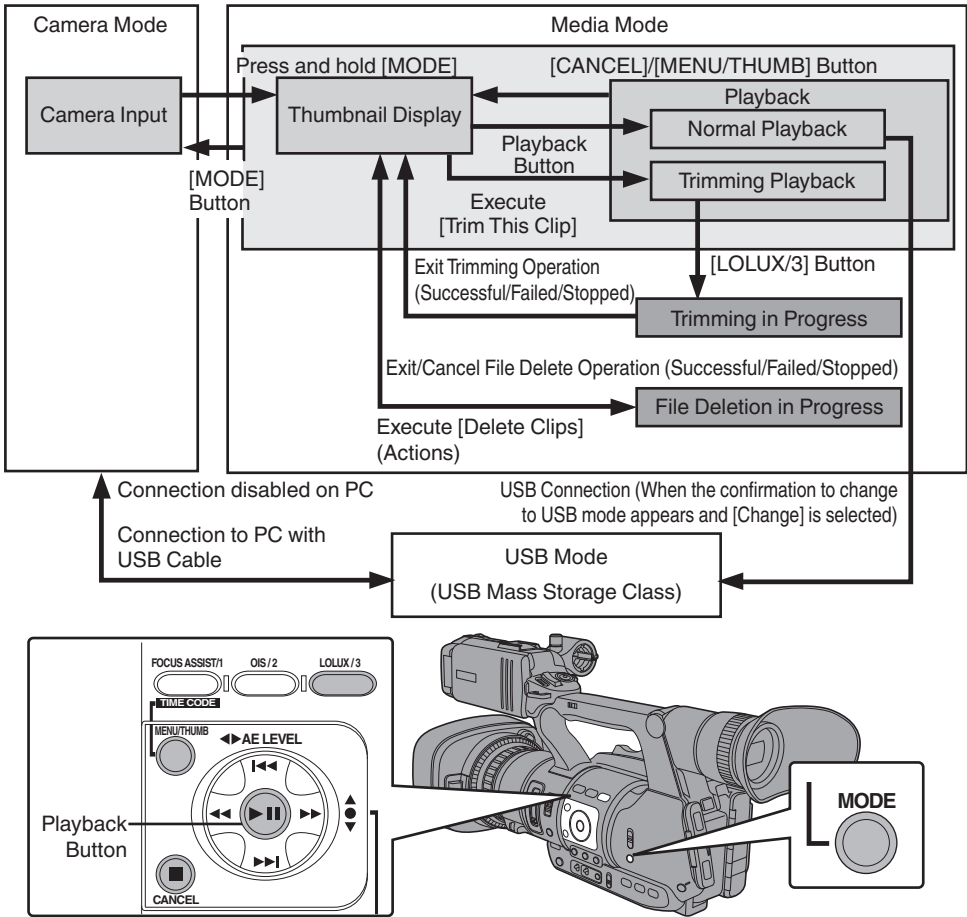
Camera Mode

Camera Input

[MODE] Button

Media Mode

Press and hold [MODE]

[CANCEL]/[MENU/THUMB] Button

Thumbnail Display

Playback

Normal Playback

Playback Button

Trimming Playback

Execute [Trim This Clip]

[LOLUX/3] Button

Exit Trimming Operation (Successful/Failed/Stopped)

Trimming in Progress

Exit/Cancel File Delete Operation (Successful/Failed/Stopped)

Execute [Delete Clips] (Actions)

File Deletion in Progress

Connection disabled on PC

USB Connection (When the confirmation to change to USB mode appears and [Change] is selected)

Connection to PC with USB Cable

USB Mode

(USB Mass Storage Class)

FOCUS ASSIST/1

OIS / 2

LOLUX / 3

TIME CODE

MENU/THUMB

◀▶AE LEVEL

Playback Button

CANCEL

MODE